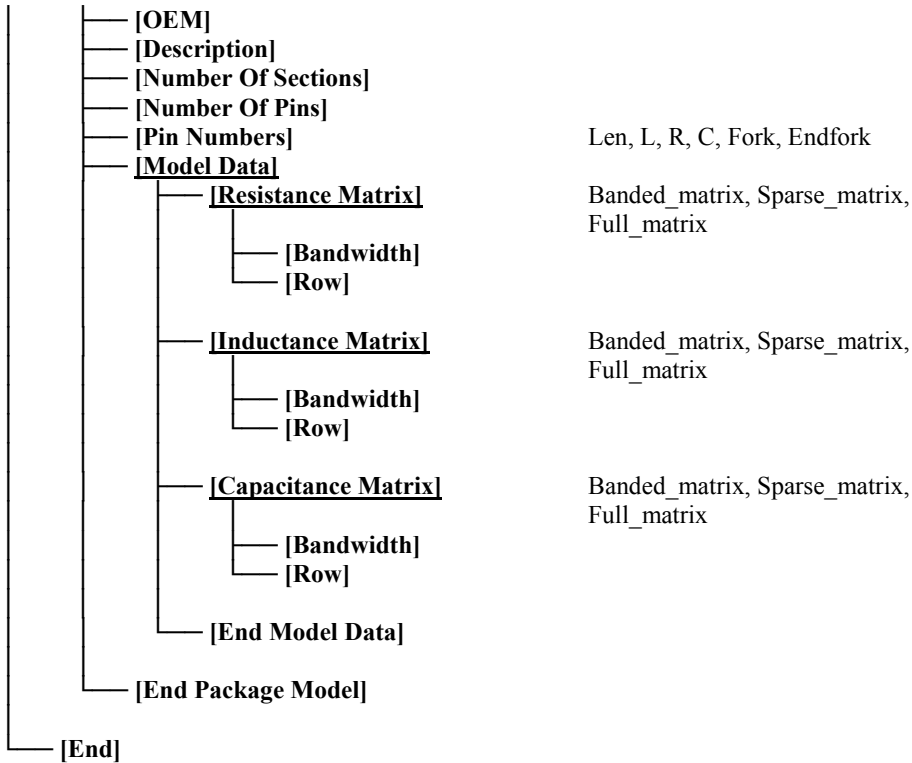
[OEM]
[Description]
[Number Of Sections]
[Number Of Pins]
[Pin Numbers] Len, L, R, C, Fork, Endfork
[Model Data]
[Resistance Matrix] Banded_matrix, Sparse_matrix, Full_matrix
[Bandwidth]
[Row]
[Inductance Matrix] Banded_matrix, Sparse_matrix, Full_matrix
[Bandwidth]
[Row]
[Capacitance Matrix] Banded_matrix, Sparse_matrix, Full_matrix
[Bandwidth]
[Row]
[End Model Data]
[End Package Model]
[End]